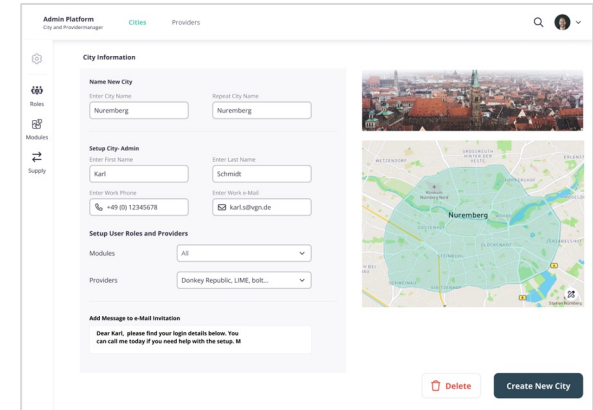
Admin Platform
City and Providermanager

Cities Providers

Roles
Modules
Supply

City Information

Name New City
Enter City Name
Nuremberg
Repeat City Name
Nuremberg

Setup City- Admin
Enter First Name
Karl
Enter Last Name
Schmidt
Enter Work Phone
+49 (0) 12345678
Enter Work e-Mail
karl.s@vgn.de

Setup User Roles and Providers
Modules All
Providers Donkey Republic, LIME, bolt...

Add Message to e-Mail Invitation
Dear Karl, please find your login details below. You can call me today if you need help with the setup. M

Nuremberg

Delete
Create New City